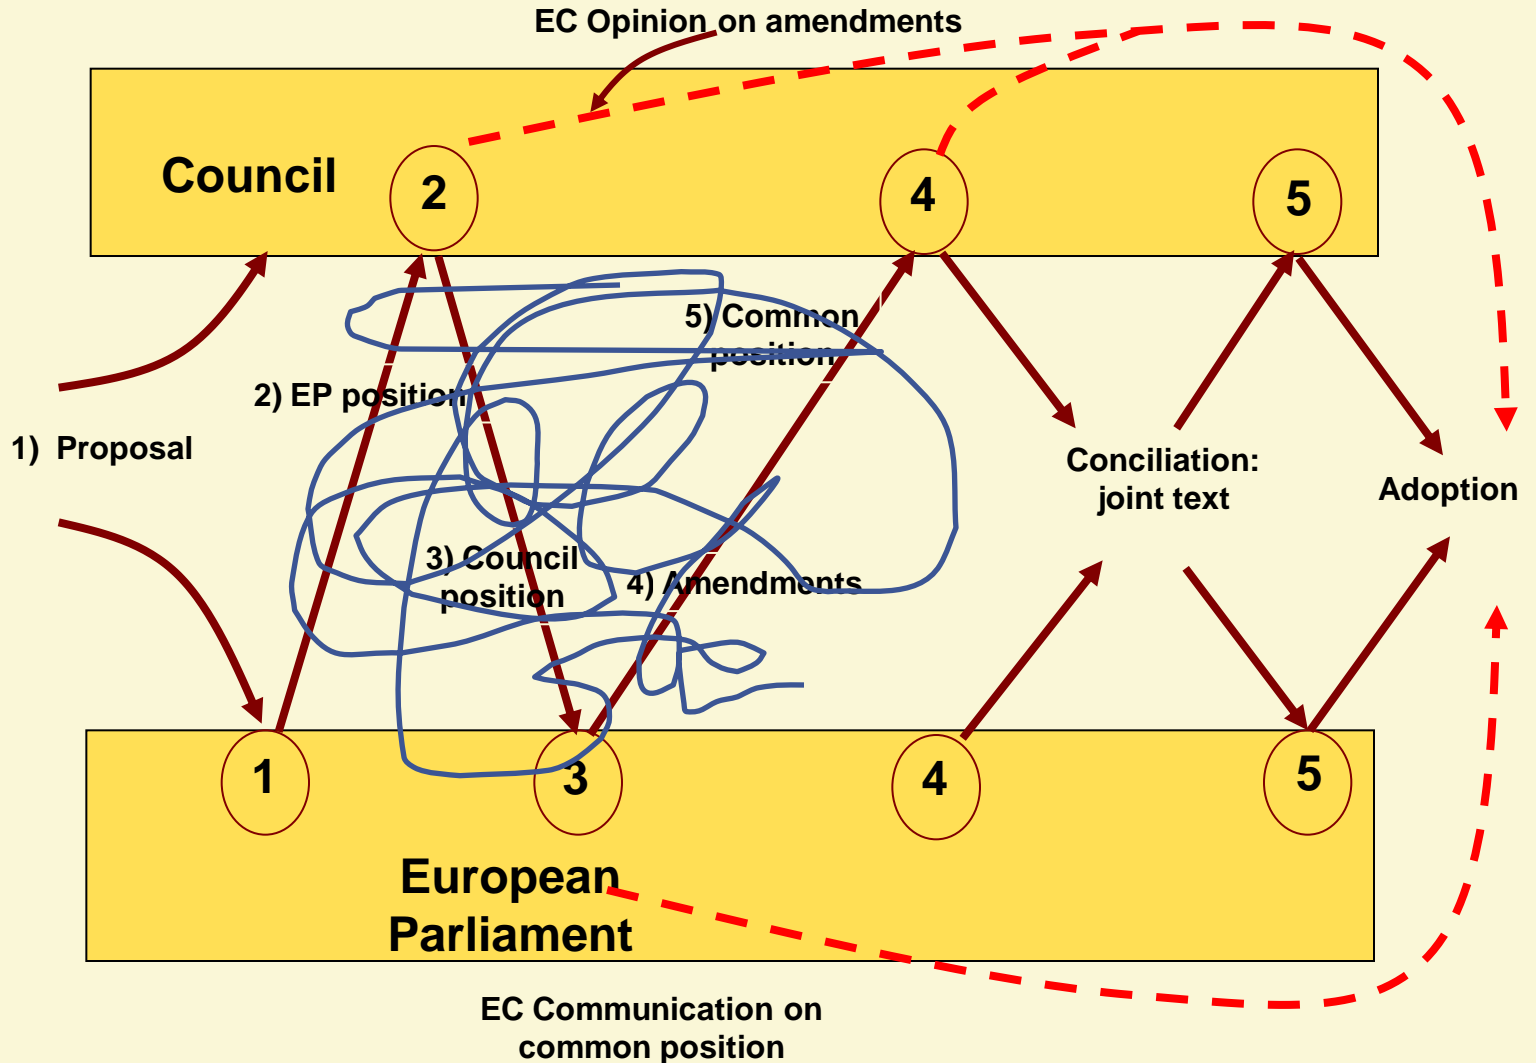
EC Opinion on amendments

Council

2

4

5

5) Common position

2) EP position

1) Proposal

Conciliation: joint text

Adoption

3) Council position

4) Amendments

1

3

4

5

European Parliament

EC Communication on common position